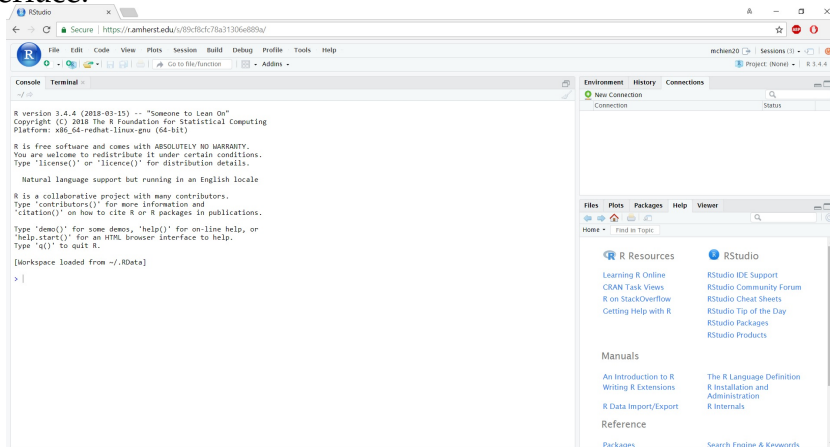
RStudio

Secure | https://r.amherst.edu/s/89cf8cfc78a31306e889a/

File Edit Code View Plots Session Build Debug Profile Tools Help

mchien20 Sessions (3)

Go to file/function

Addins

Project: (None)

R 3.4.4

Console Terminal

~/

R version 3.4.4 (2018-03-15) -- "Someone to Lean On"
Copyright (C) 2018 The R Foundation for Statistical Computing
Platform: x86_64-redhat-linux-gnu (64-bit)

R is free software and comes with ABSOLUTELY NO WARRANTY.
You are welcome to redistribute it under certain conditions.
Type 'license()' or 'licence()' for distribution details.

Natural language support but running in an English locale

R is a collaborative project with many contributors.
Type 'contributors()' for more information and
'citation()' on how to cite R or R packages in publications.

Type 'demo()' for some demos, 'help()' for on-line help, or
'help.start()' for an HTML browser interface to help.
Type 'q()' to quit R.

[Workspace loaded from ~/.RData]

>

Environment History Connections

New Connection

Connection Status

Files Plots Packages Help Viewer

Home Find in Topic

R Resources

Learning R Online
CRAN Task Views
R on StackOverflow
Getting Help with R

RStudio

RStudio IDE Support
RStudio Community Forum
RStudio Cheat Sheets
RStudio Tip of the Day
RStudio Packages
RStudio Products

Manuals

An Introduction to R
Writing R Extensions
R Data Import/Export

The R Language Definition
R Installation and Administration
R Internals

Reference

Packages

Search Engine & Keywords